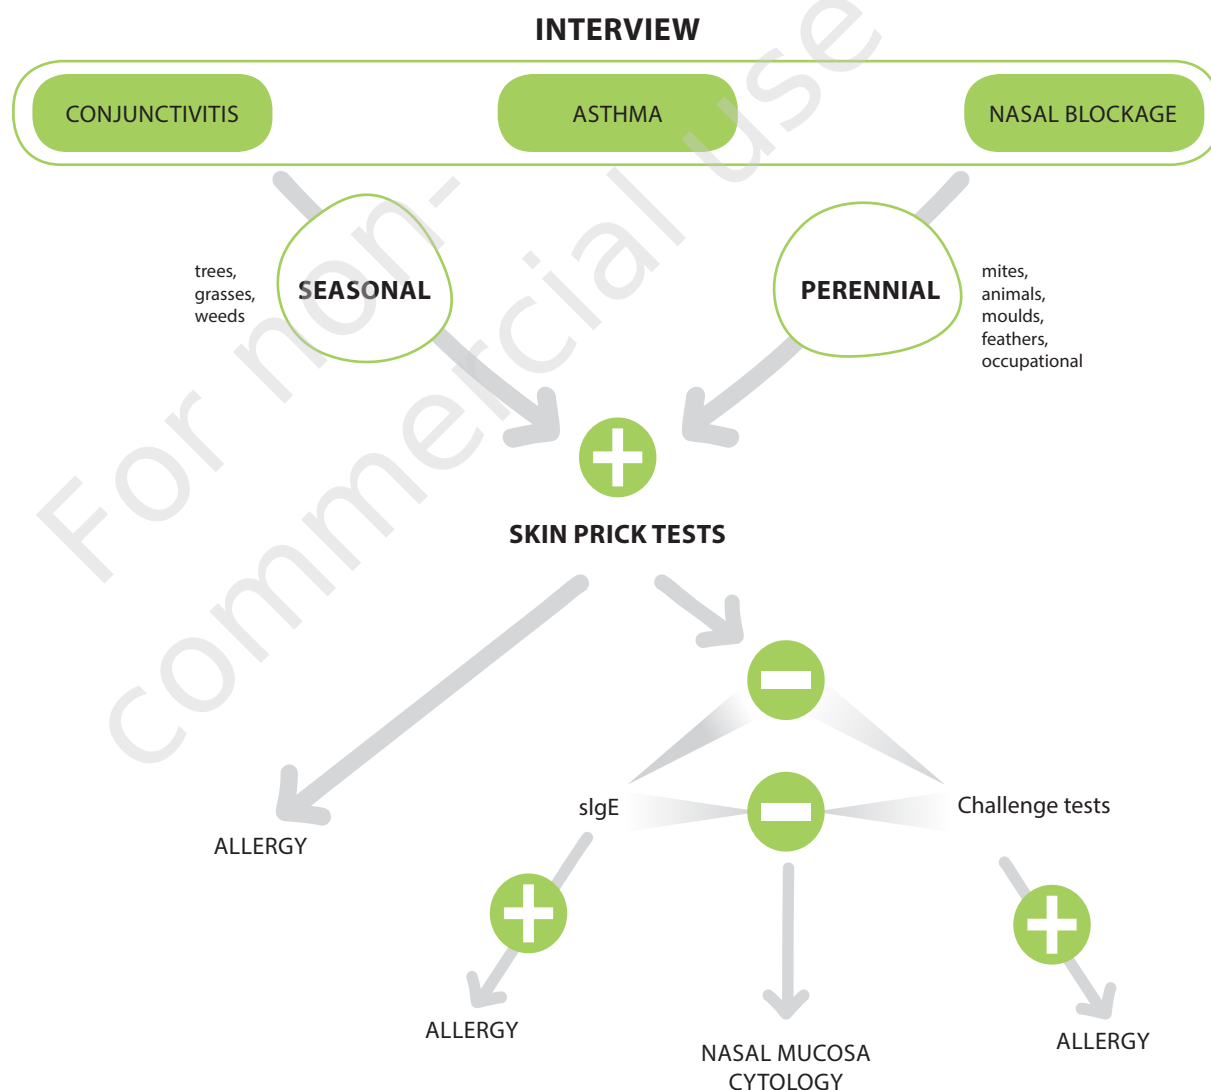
INTERVIEW

CONJUNCTIVITIS

ASTHMA

NASAL BLOCKAGE

trees, grasses, weeds

SEASONAL

PERENNIAL

mites, animals, moulds, feathers, occupational

SKIN PRICK TESTS

ALLERGY

sIgE

Challenge tests

ALLERGY

NASAL MUCOSA CYTOLOGY

ALLERGY

For non-commercial use